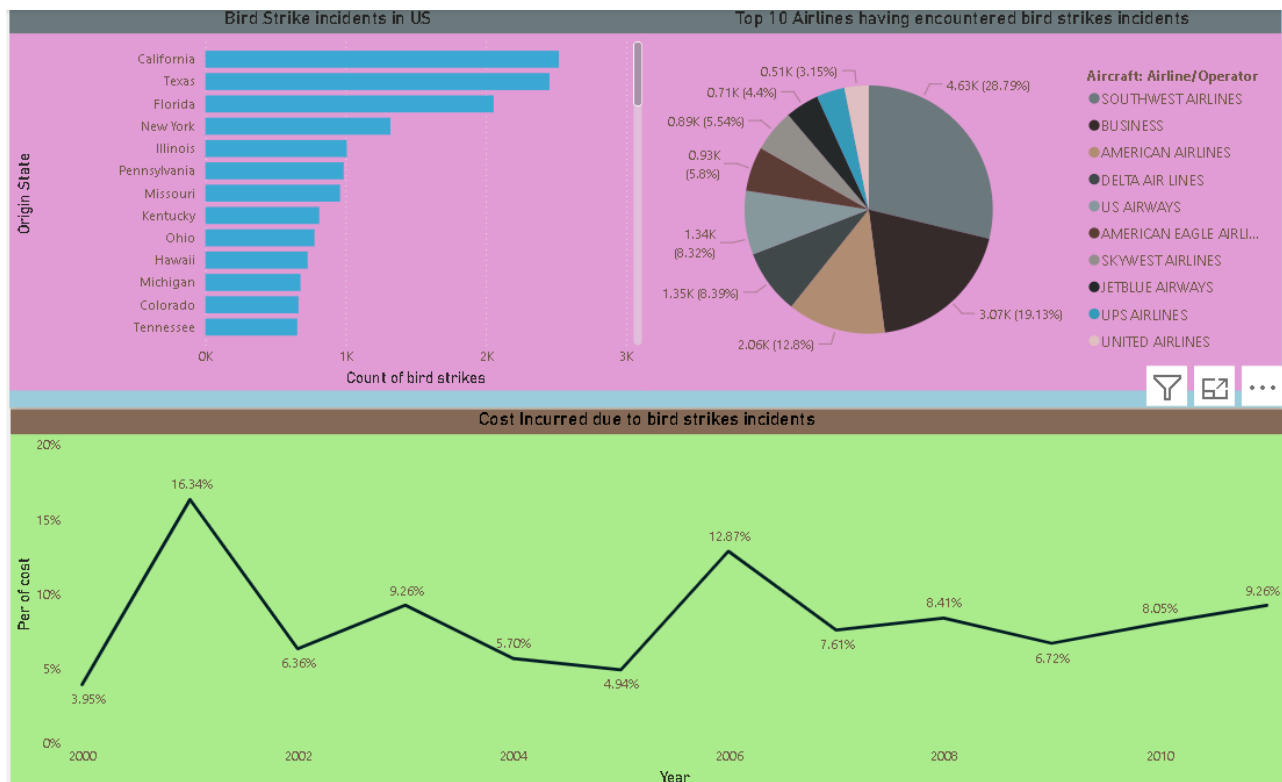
Bird Strike incidents in US

Origin State

California
Texas
Florida
New York
Illinois
Pennsylvania
Missouri
Kentucky
Ohio
Hawaii
Michigan
Colorado
Tennessee

0K 1K 2K 3K

Count of bird strikes

Top 10 Airlines having encountered bird strikes incidents

0.51K (3.15%)
0.71K (4.4%)
0.89K (5.54%)
0.93K (5.8%)
1.34K (8.32%)
1.35K (8.39%)
2.06K (12.8%)
3.07K (19.13%)
4.63K (28.79%)

Aircraft: Airline/Operator
SOUTHWEST AIRLINES
BUSINESS
AMERICAN AIRLINES
DELTA AIR LINES
US AIRWAYS
AMERICAN EAGLE AIRLI...
SKYWEST AIRLINES
JETBLUE AIRWAYS
UPS AIRLINES
UNITED AIRLINES

...

Cost Incurred due to bird strikes incidents

Per of cost

20%
15%
10%
5%
0%

3.95%
16.34%
6.36%
9.26%
5.70%
4.94%
12.87%
7.61%
8.41%
6.72%
8.05%
9.26%

2000 2002 2004 2006 2008 2010

Year